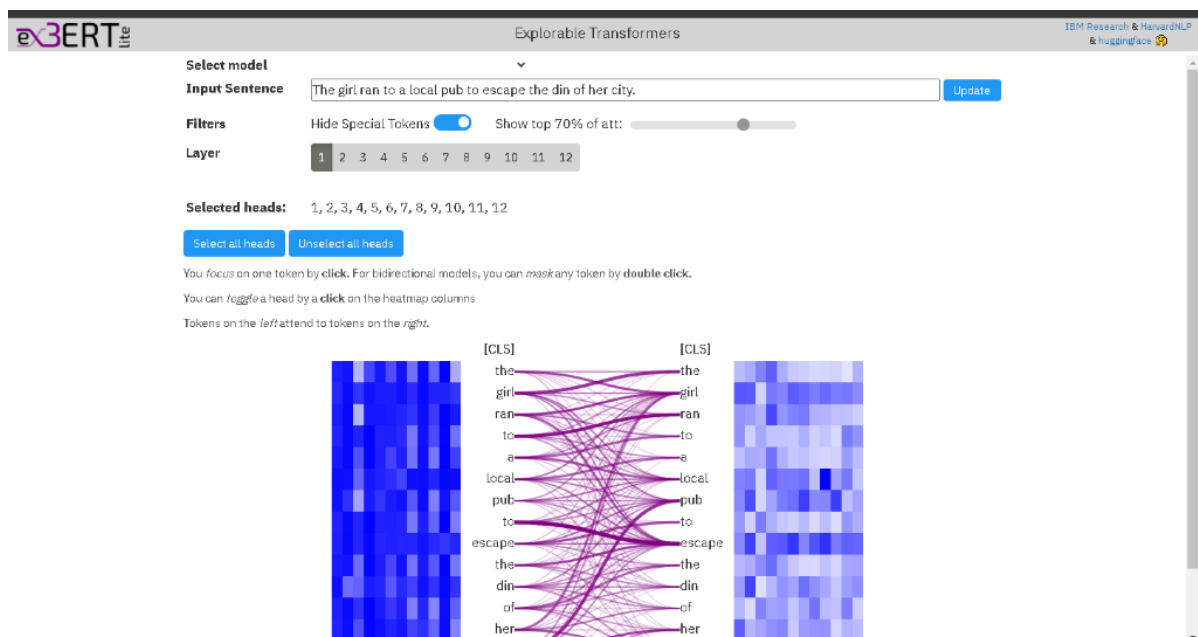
exBERT lite

Explorable Transformers

IBM Research & HarvardNLP & huggingface

Select model

Input Sentence The girl ran to a local pub to escape the din of her city. Update

Filters Hide Special Tokens Show top 70% of att:

Layer 1 2 3 4 5 6 7 8 9 10 11 12

Selected heads: 1, 2, 3, 4, 5, 6, 7, 8, 9, 10, 11, 12

Select all heads Unselect all heads

You *focus* on one token by **click**. For bidirectional models, you can *mask* any token by **double click**.

You can *toggle* a head by a **click** on the heatmap columns

Tokens on the *left* attend to tokens on the *right*.

[CLS] the girl ran to a local pub to escape the din of her

[CLS] the girl ran to a local pub to escape the din of her